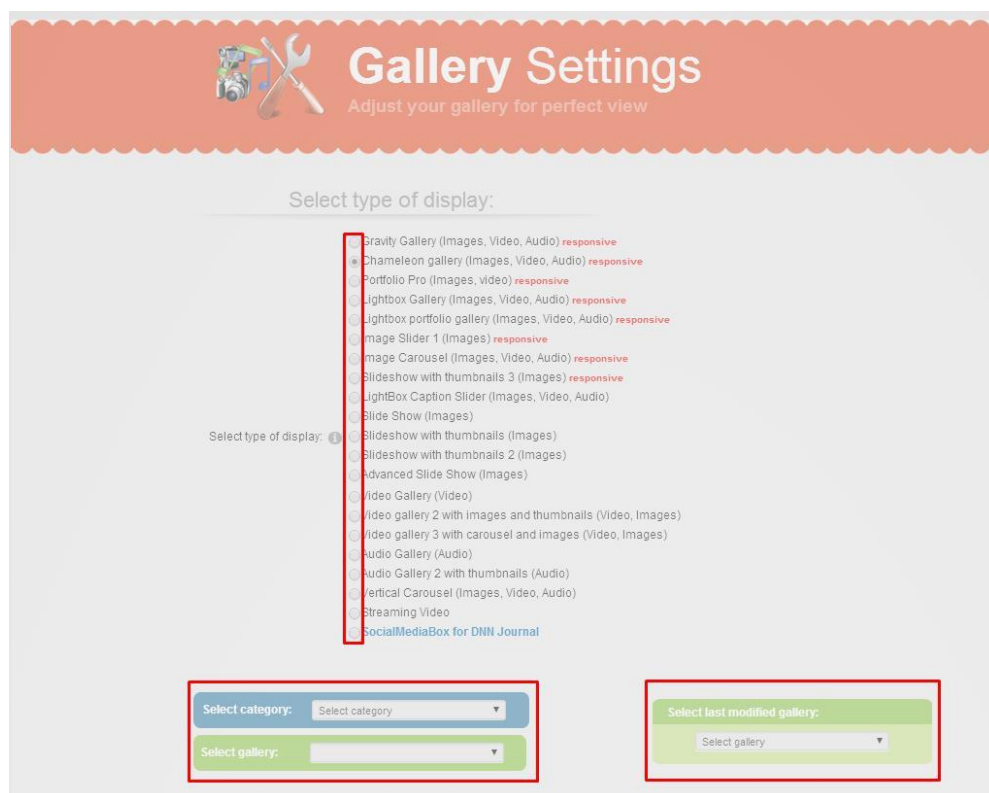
Gallery Settings
Adjust your gallery for perfect view

Select type of display:

Select type of display:

Gravity Gallery (Images, Video, Audio) responsive
Chameleon gallery (Images, Video, Audio) responsive
Portfolio Pro (Images, video) responsive
Lightbox Gallery (Images, Video, Audio) responsive
Lightbox portfolio gallery (Images, Video, Audio) responsive
Image Slider 1 (Images) responsive
Image Carousel (Images, Video, Audio) responsive
Slideshow with thumbnails 3 (Images) responsive
LightBox Caption Slider (Images, Video, Audio)
Slide Show (Images)
Slideshow with thumbnails (Images)
Slideshow with thumbnails 2 (Images)
Advanced Slide Show (Images)
Video Gallery (Video)
Video gallery 2 with images and thumbnails (Video, Images)
Video gallery 3 with carousel and images (Video, Images)
Audio Gallery (Audio)
Audio Gallery 2 with thumbnails (Audio)
Vertical Carousel (Images, Video, Audio)
Streaming Video
SocialMediaBox for DNN Journal

Select category: Select category
Select gallery:

Select last modified gallery:
Select gallery